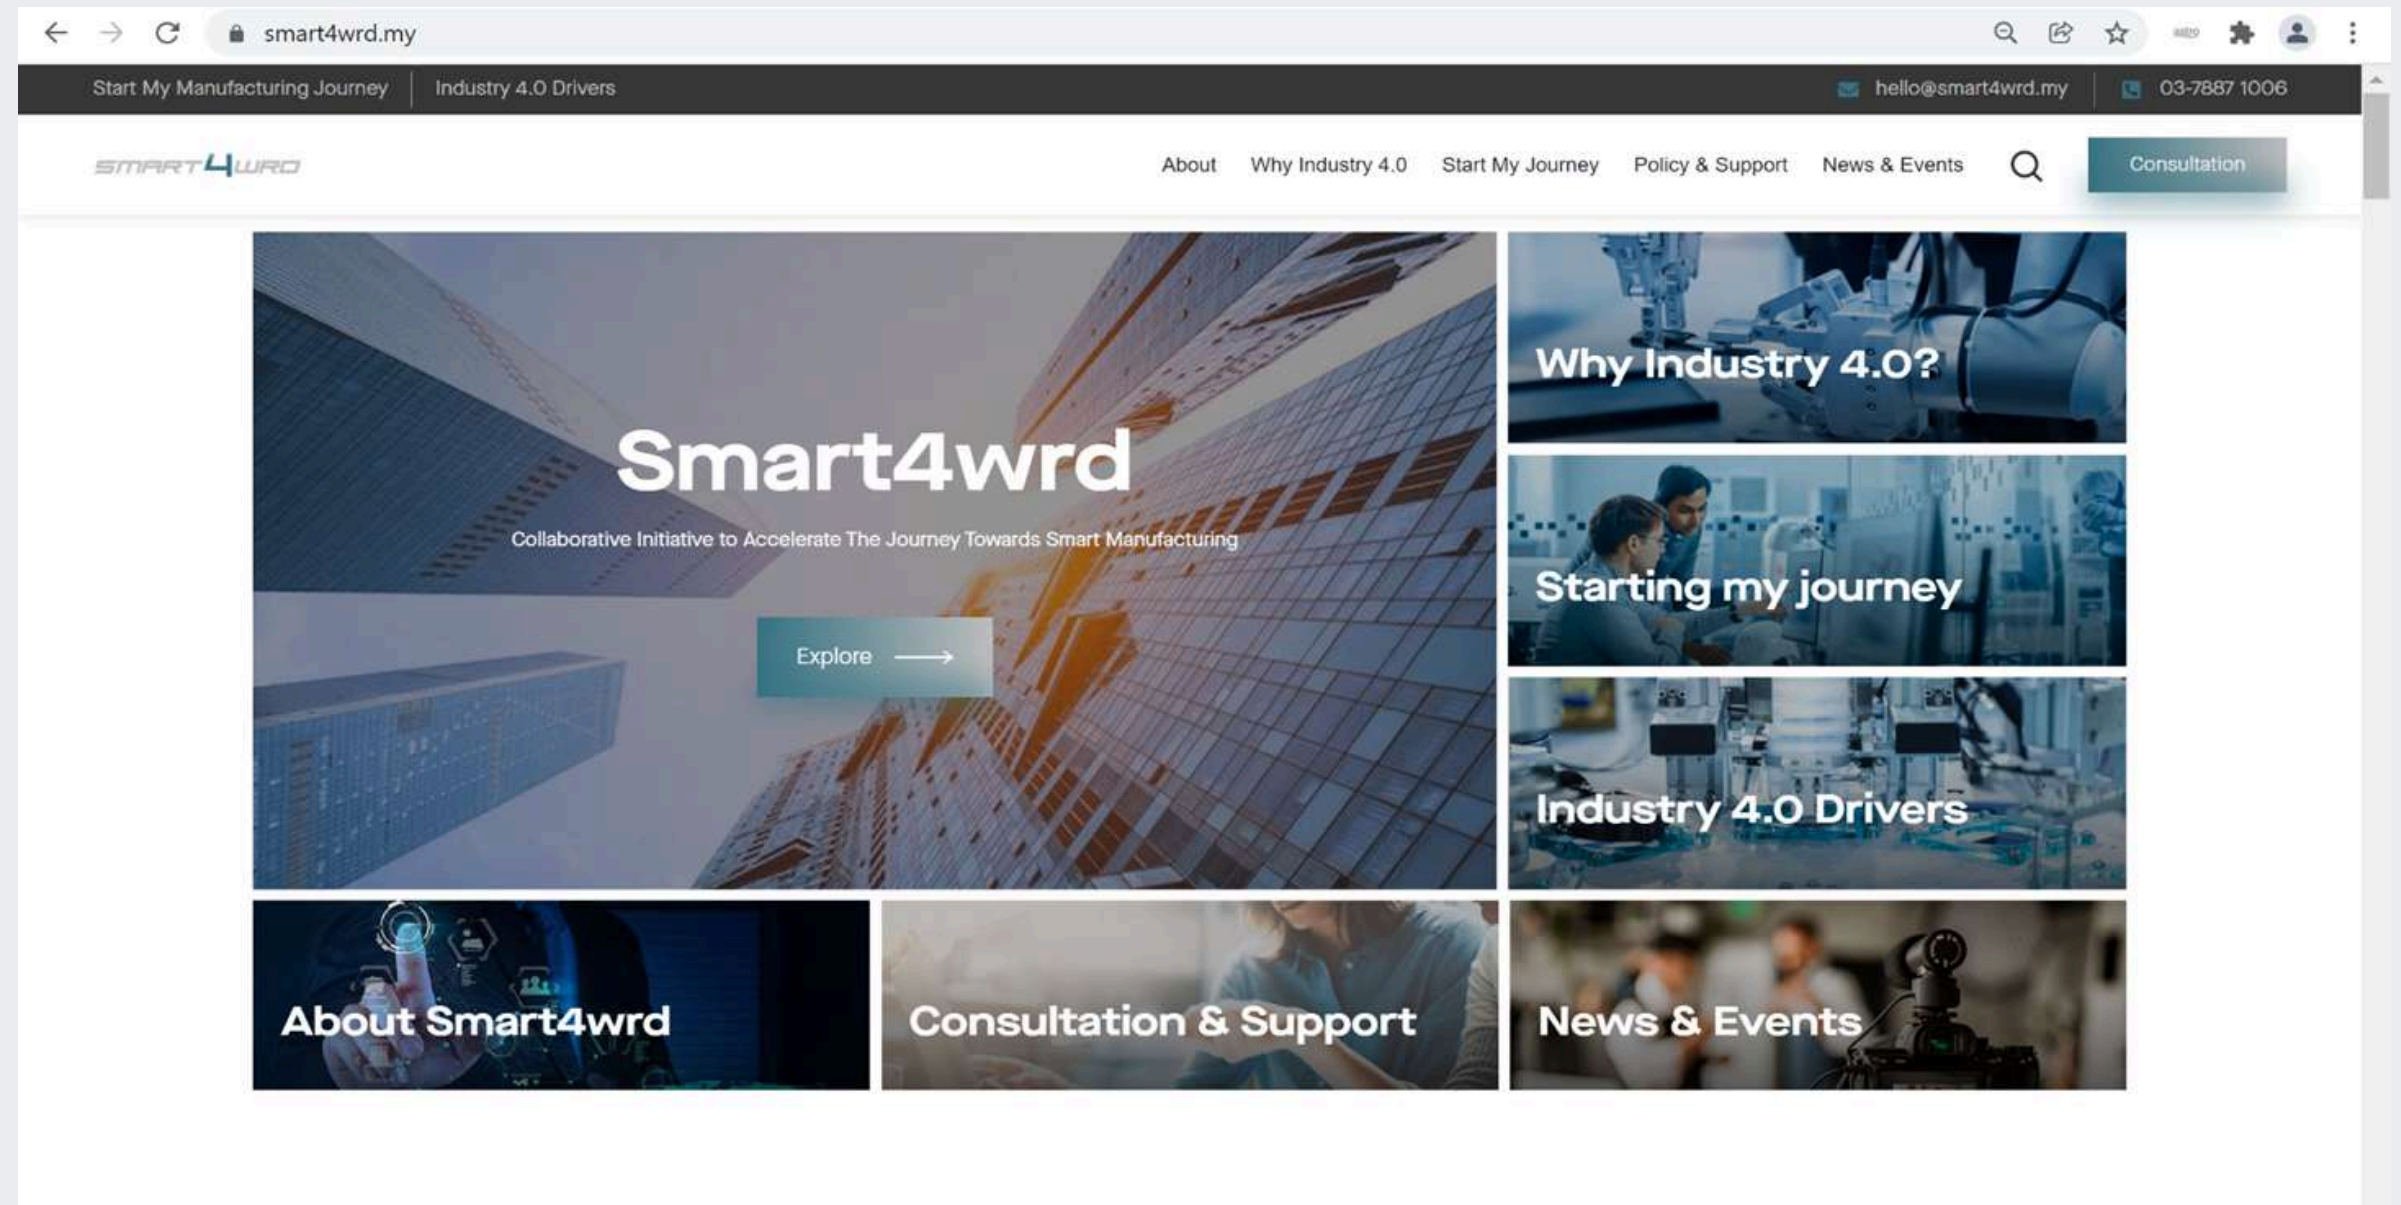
smart4wrd.my

Start My Manufacturing Journey | Industry 4.0 Drivers

hello@smart4wrd.my | 03-7887 1006

SMART4WRD

About Why Industry 4.0 Start My Journey Policy & Support News & Events

Consultation

Smart4wrd

Collaborative Initiative to Accelerate The Journey Towards Smart Manufacturing

Explore

Why Industry 4.0?

Starting my journey

Industry 4.0 Drivers

About Smart4wrd

Consultation & Support

News & Events